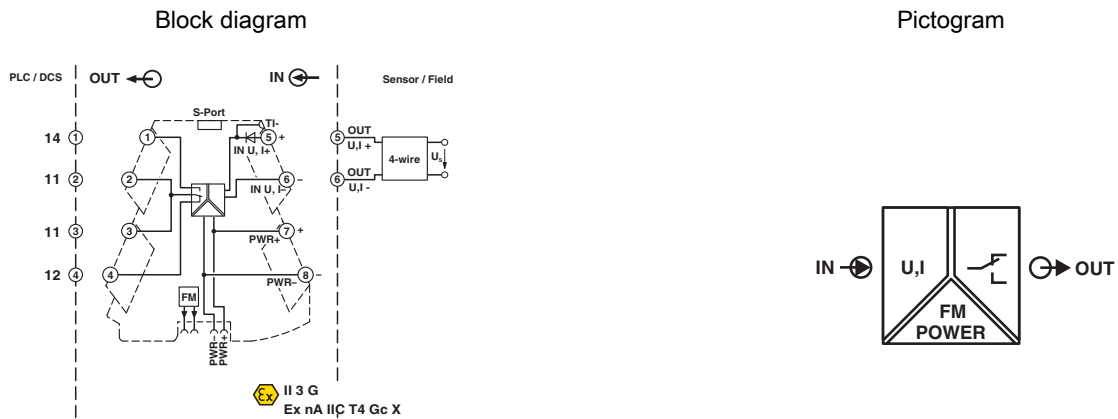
Block diagram

Pictogram

PLC / DCS
OUT
IN
Sensor / Field

S-Port
TI-
IN U, I+
IN U, I-
PWR+
PWR-
FM
PWR-
PWR+

14 1
11 2
11 3
12 4

1
2
3
4
5 +
6 –
7 +
8 –

5 OUT U,I +
6 OUT U,I -
4-wire
$U_S$

II 3 G
Ex nA IIC T4 Gc X

IN
U,I
FM
POWER
OUT